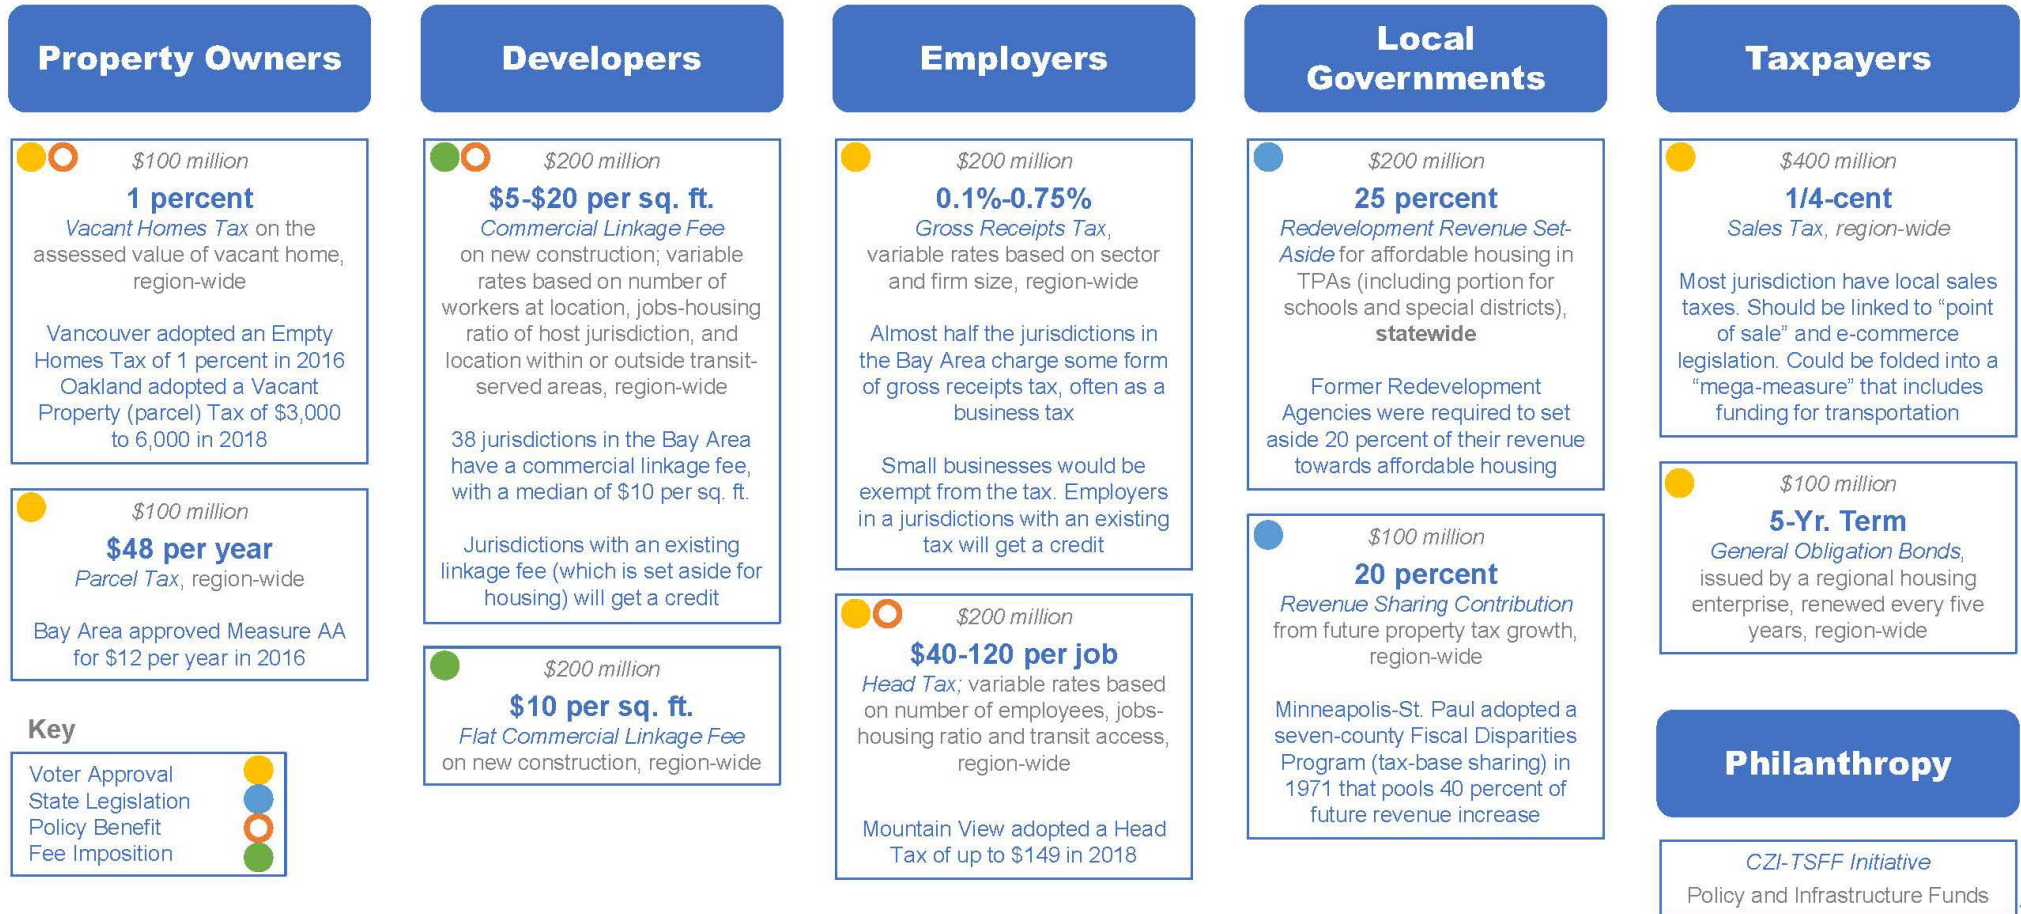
Property Owners

$100 million
1 percent
Vacant Homes Tax on the assessed value of vacant home, region-wide

Vancouver adopted an Empty Homes Tax of 1 percent in 2016 Oakland adopted a Vacant Property (parcel) Tax of $3,000 to 6,000 in 2018

$100 million
$48 per year
Parcel Tax, region-wide

Bay Area approved Measure AA for $12 per year in 2016

Key
Voter Approval
State Legislation
Policy Benefit
Fee Imposition

Developers

$200 million
$5-$20 per sq. ft.
Commercial Linkage Fee on new construction; variable rates based on number of workers at location, jobs-housing ratio of host jurisdiction, and location within or outside transit-served areas, region-wide

38 jurisdictions in the Bay Area have a commercial linkage fee, with a median of $10 per sq. ft.

Jurisdictions with an existing linkage fee (which is set aside for housing) will get a credit

$200 million
$10 per sq. ft.
Flat Commercial Linkage Fee on new construction, region-wide

Employers

$200 million
0.1%-0.75%
Gross Receipts Tax, variable rates based on sector and firm size, region-wide

Almost half the jurisdictions in the Bay Area charge some form of gross receipts tax, often as a business tax

Small businesses would be exempt from the tax. Employers in a jurisdictions with an existing tax will get a credit

$200 million
$40-120 per job
Head Tax; variable rates based on number of employees, jobs-housing ratio and transit access, region-wide

Mountain View adopted a Head Tax of up to $149 in 2018

Local Governments

$200 million
25 percent
Redevelopment Revenue Set-Aside for affordable housing in TPAs (including portion for schools and special districts), statewide

Former Redevelopment Agencies were required to set aside 20 percent of their revenue towards affordable housing

$100 million
20 percent
Revenue Sharing Contribution from future property tax growth, region-wide

Minneapolis-St. Paul adopted a seven-county Fiscal Disparities Program (tax-base sharing) in 1971 that pools 40 percent of future revenue increase

Taxpayers

$400 million
1/4-cent
Sales Tax, region-wide

Most jurisdiction have local sales taxes. Should be linked to “point of sale” and e-commerce legislation. Could be folded into a “mega-measure” that includes funding for transportation

$100 million
5-Yr. Term
General Obligation Bonds, issued by a regional housing enterprise, renewed every five years, region-wide

Philanthropy

CZI-TSFF Initiative
Policy and Infrastructure Funds